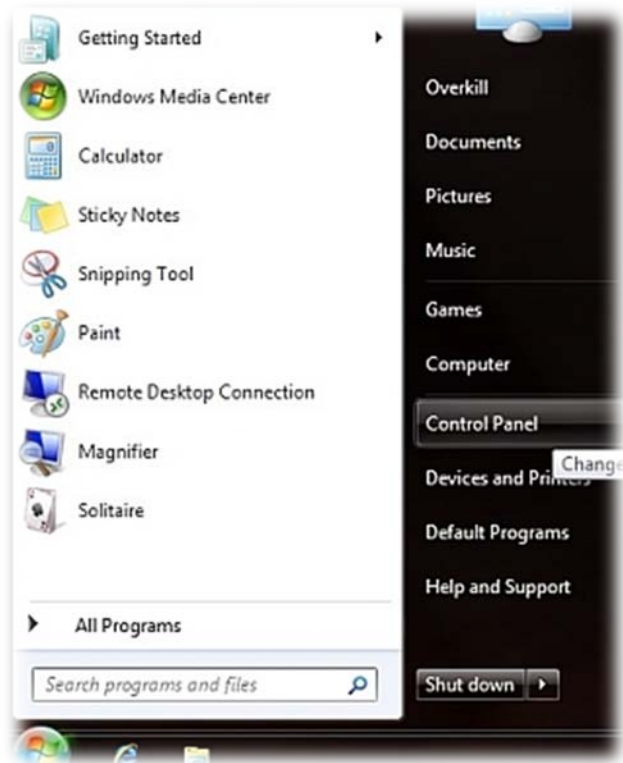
Getting Started
Windows Media Center
Calculator
Sticky Notes
Snipping Tool
Paint
Remote Desktop Connection
Magnifier
Solitaire
All Programs
Search programs and files

Overkill
Documents
Pictures
Music
Games
Computer
Control Panel
Devices and Printers
Change
Default Programs
Help and Support
Shut down